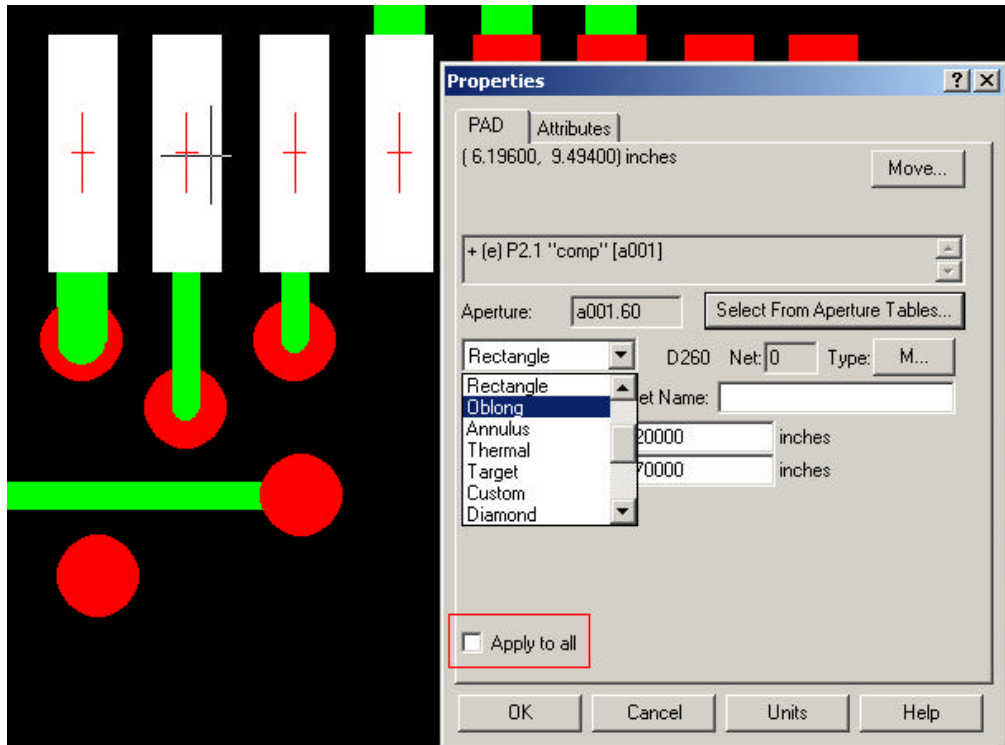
Properties

?

PAD

Attributes

( 6.19600, 9.49400) inches

Move...

+ (e) P2.1 "comp" [a001]

Aperture: a001.60

Select From Aperture Tables...

Rectangle

D260 Net: 0 Type: M...

Rectangle
Oblong
Annulus
Thermal
Target
Custom
Diamond

et Name:

20000 inches

70000 inches

Apply to all

OK Cancel Units Help